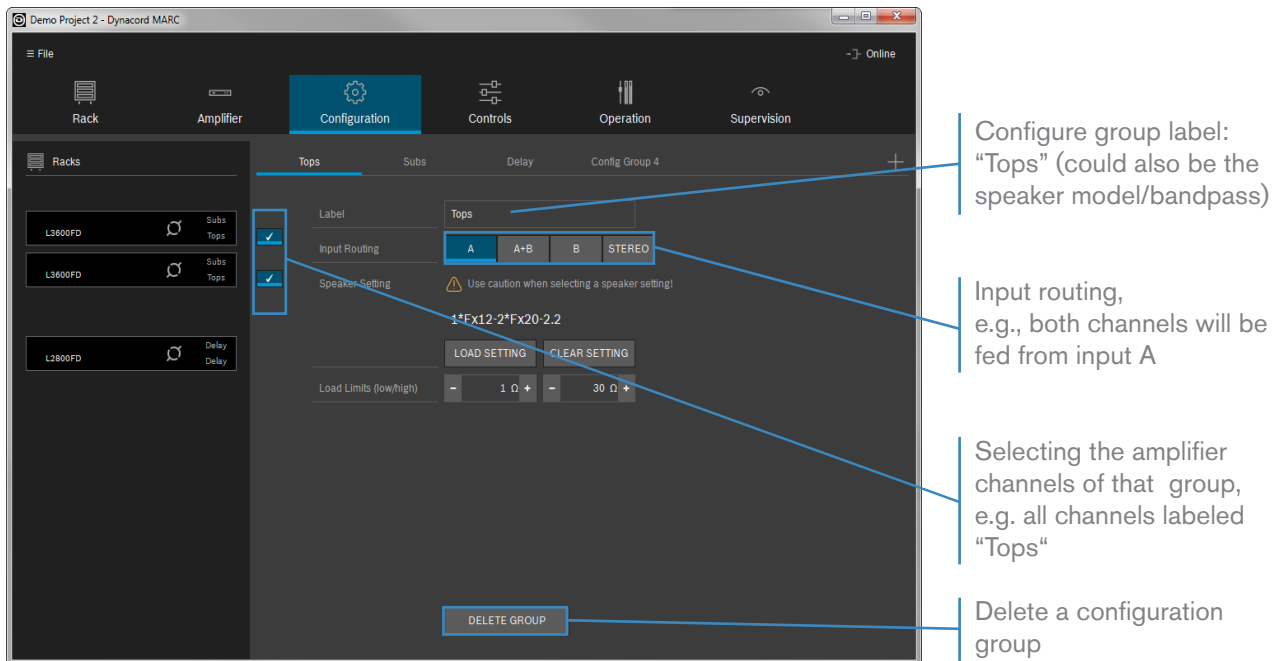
Demo Project 2 - Dynacord MARC

≡ File

Online

Rack

Amplifier

Configuration

Controls

Operation

Supervision

Racks

L3600FD Subs Tops

L3600FD Subs Tops

L2800FD Delay Delay

Tops

Subs

Delay

Config Group 4

+

Label

Tops

Input Routing

A

A+B

B

STEREO

Speaker Setting

Use caution when selecting a speaker setting!

1*Fx12-2*Fx20-2.2

LOAD SETTING

CLEAR SETTING

Load Limits (low/high)

- 1 Ω +

- 30 Ω +

DELETE GROUP

Configure group label: “Tops” (could also be the speaker model/bandpass)

Input routing, e.g., both channels will be fed from input A

Selecting the amplifier channels of that group, e.g. all channels labeled “Tops“

Delete a configuration group